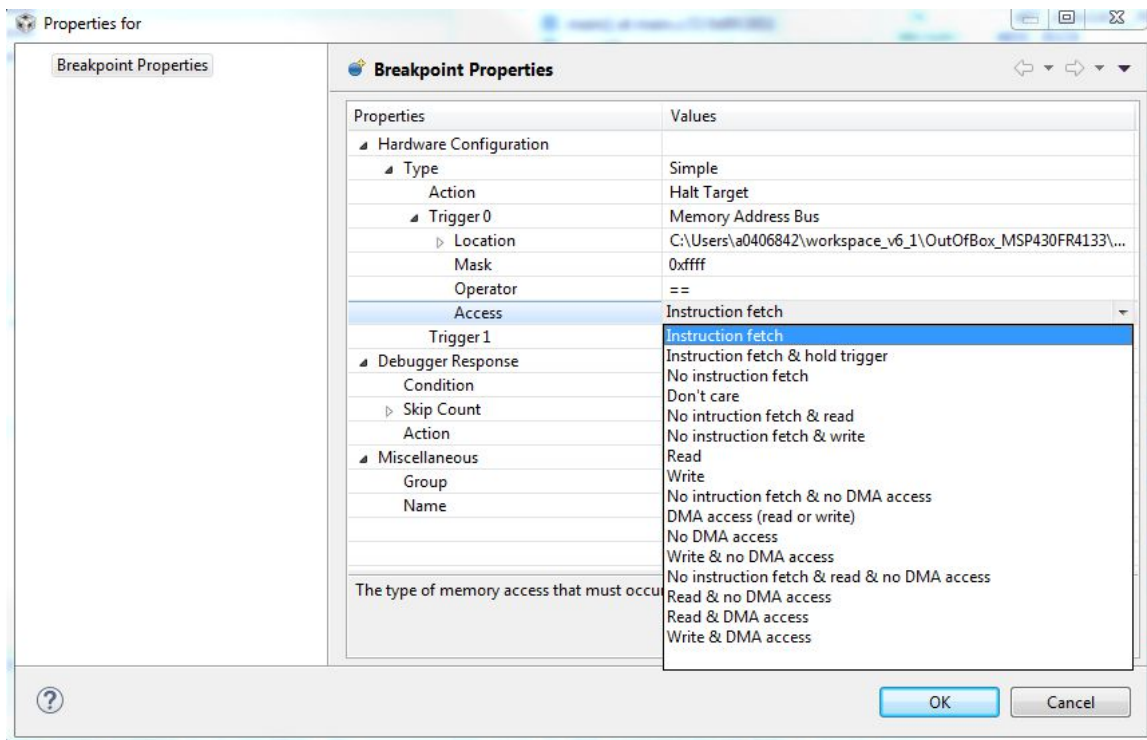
Properties for

Breakpoint Properties

Breakpoint Properties

| Properties | Values |
|---|---|
| Hardware Configuration | |
| Type | Simple |
| Action | Halt Target |
| Trigger 0 | Memory Address Bus |
| Location | C:\Users\a0406842\workspace_v6_1\OutOfBox_MSP430FR4133\... |
| Mask | 0xffff |
| Operator | == |
| Access | Instruction fetch |
| Trigger 1 | |
| Debugger Response | |
| Condition | |
| Skip Count | |
| Action | |
| Miscellaneous | |
| Group | |
| Name | |

Instruction fetch
Instruction fetch & hold trigger
No instruction fetch
Don't care
No intruction fetch & read
No instruction fetch & write
Read
Write
No intruction fetch & no DMA access
DMA access (read or write)
No DMA access
Write & no DMA access
No instruction fetch & read & no DMA access
Read & no DMA access
Read & DMA access
Write & DMA access

The type of memory access that must occu

?

OK

Cancel